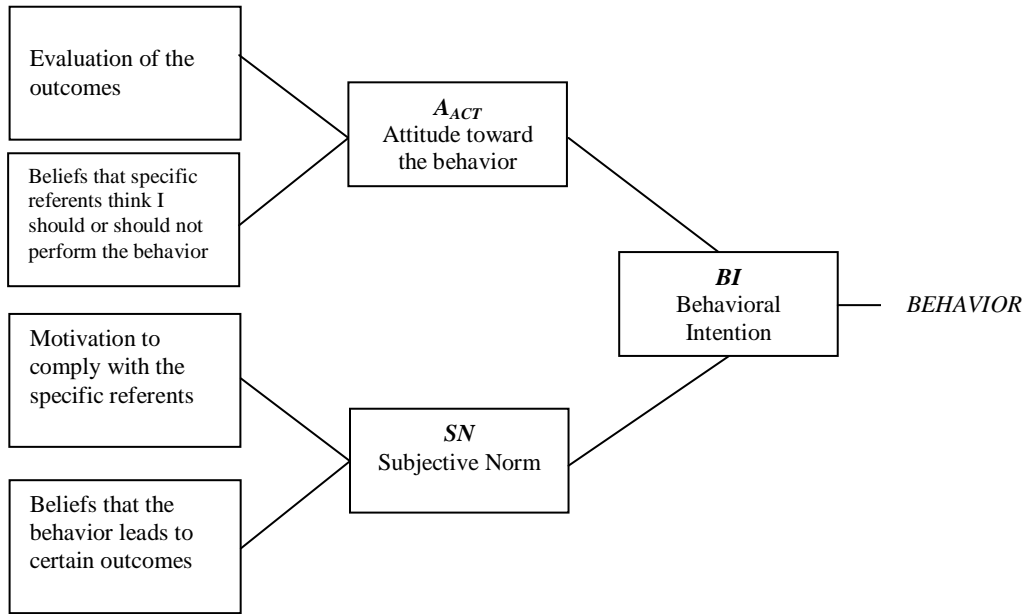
Evaluation of the outcomes

Beliefs that specific referents think I should or should not perform the behavior

$A_{ACT}$
Attitude toward the behavior

Motivation to comply with the specific referents

Beliefs that the behavior leads to certain outcomes

*SN*
Subjective Norm

*BI*
Behavioral Intention

*BEHAVIOR*